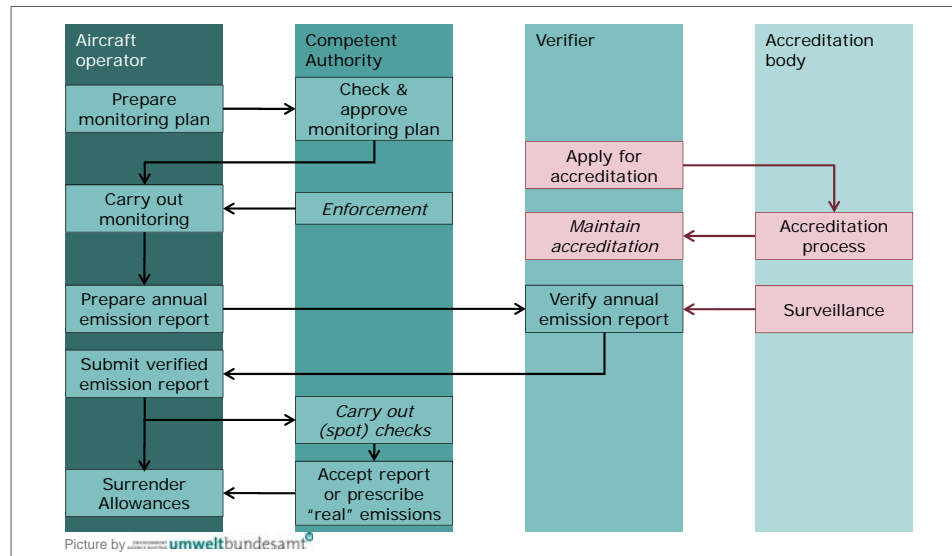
Aircraft operator

Prepare monitoring plan

Carry out monitoring

Prepare annual emission report

Submit verified emission report

Surrender Allowances

Competent Authority

Check & approve monitoring plan

*Enforcement*

*Carry out (spot) checks*

Accept report or prescribe "real" emissions

Verifier

Apply for accreditation

*Maintain accreditation*

Verify annual emission report

Accreditation body

Accreditation process

Surveillance

Picture by umweltbundesamt